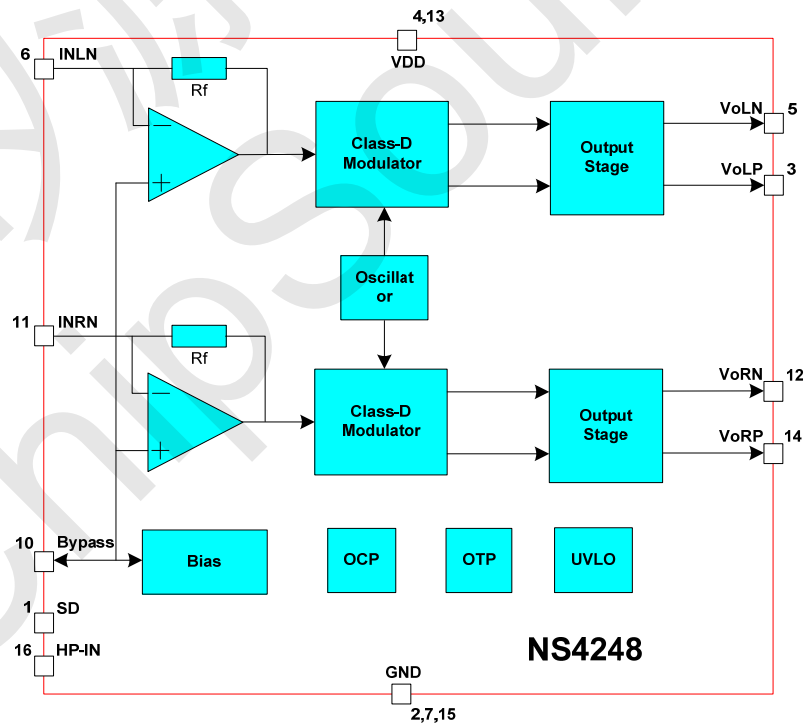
4,13
VDD
6 INLN
Rf
−
+
Class-D Modulator
Output Stage
VoLN 5
VoLP 3
Oscillat or
11 INRN
Rf
−
+
Class-D Modulator
Output Stage
VoRN 12
VoRP 14
10 Bypass
Bias
OCP
OTP
UVLO
1 SD
16 HP-IN
NS4248
GND
2,7,15